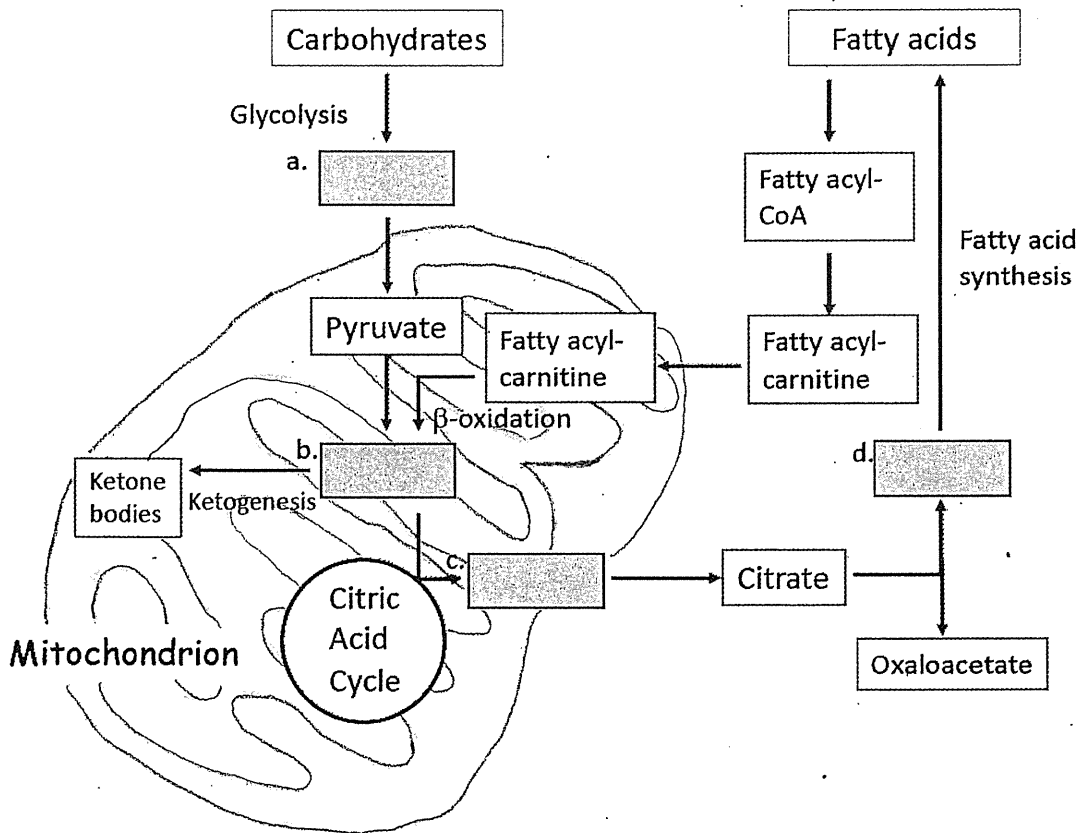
Carbohydrates

Fatty acids

Glycolysis

a.

Fatty acyl-CoA

Fatty acid synthesis

Pyruvate

Fatty acyl-carnitine

Fatty acyl-carnitine

β-oxidation

b.

d.

Ketone bodies

Ketogenesis

c.

Citrate

Citric Acid Cycle

Mitochondrion

Oxaloacetate